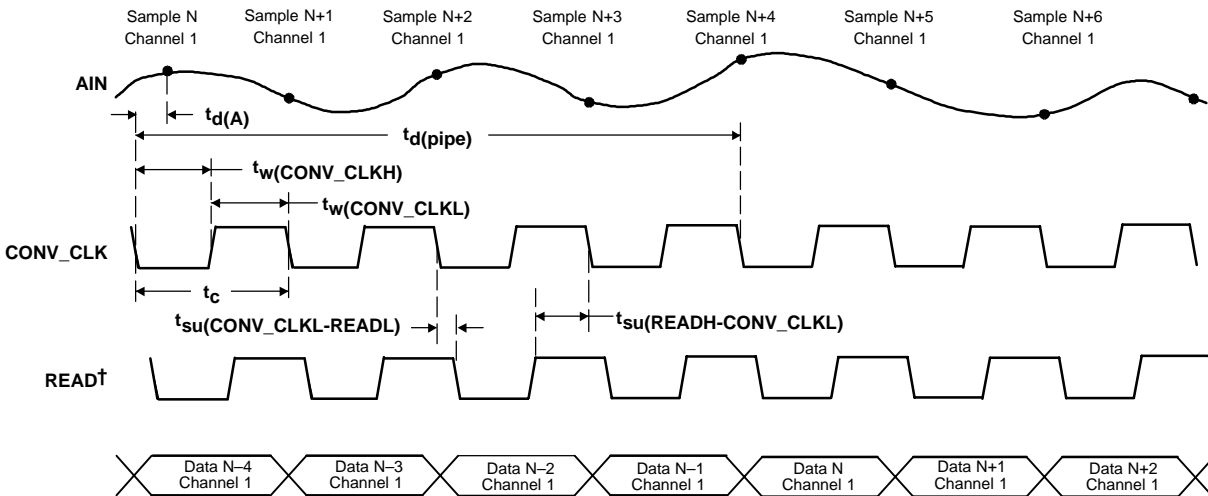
Sample N Channel 1
Sample N+1 Channel 1
Sample N+2 Channel 1
Sample N+3 Channel 1
Sample N+4 Channel 1
Sample N+5 Channel 1
Sample N+6 Channel 1

AIN

$t_{d(A)}$

$t_{d(pipe)}$

$t_{w(CONV\_CLKH)}$

$t_{w(CONV\_CLKL)}$

CONV_CLK

$t_c$

$t_{su(CONV\_CLKL-READL)}$

$t_{su(READH-CONV\_CLKL)}$

READ†

Data N–4 Channel 1
Data N–3 Channel 1
Data N–2 Channel 1
Data N–1 Channel 1
Data N Channel 1
Data N+1 Channel 1
Data N+2 Channel 1